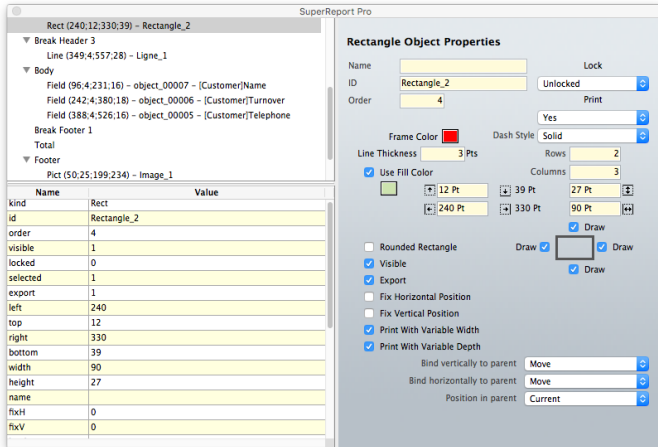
SuperReport Pro

Rect (240;12;330;39) – Rectangle_2
Break Header 3
Line (349;4;557;28) – Ligne_1
Body
Field (96;4;231;16) – object_00007 – [Customer]Name
Field (242;4;380;18) – object_00006 – [Customer]Turnover
Field (388;4;526;16) – object_00005 – [Customer]Telephone
Break Footer 1
Total
Footer
Pict (50;25;199;234) – Image_1

| Name | Value |
|---|---|
| kind | Rect |
| id | Rectangle_2 |
| order | 4 |
| visible | 1 |
| locked | 0 |
| selected | 1 |
| export | 1 |
| left | 240 |
| top | 12 |
| right | 330 |
| bottom | 39 |
| width | 90 |
| height | 27 |
| name | |
| fixH | 0 |
| fixV | 0 |

Rectangle Object Properties

Name
Lock
ID Rectangle_2
Unlocked
Order 4
Print
Yes
Frame Color
Dash Style Solid
Line Thickness 3 Pts
Rows 2
Use Fill Color
Columns 3
12 Pt
39 Pt
27 Pt
240 Pt
330 Pt
90 Pt
Draw
Rounded Rectangle
Draw
Draw
Visible
Draw
Export
Fix Horizontal Position
Fix Vertical Position
Print With Variable Width
Print With Variable Depth
Bind vertically to parent Move
Bind horizontally to parent Move
Position in parent Current